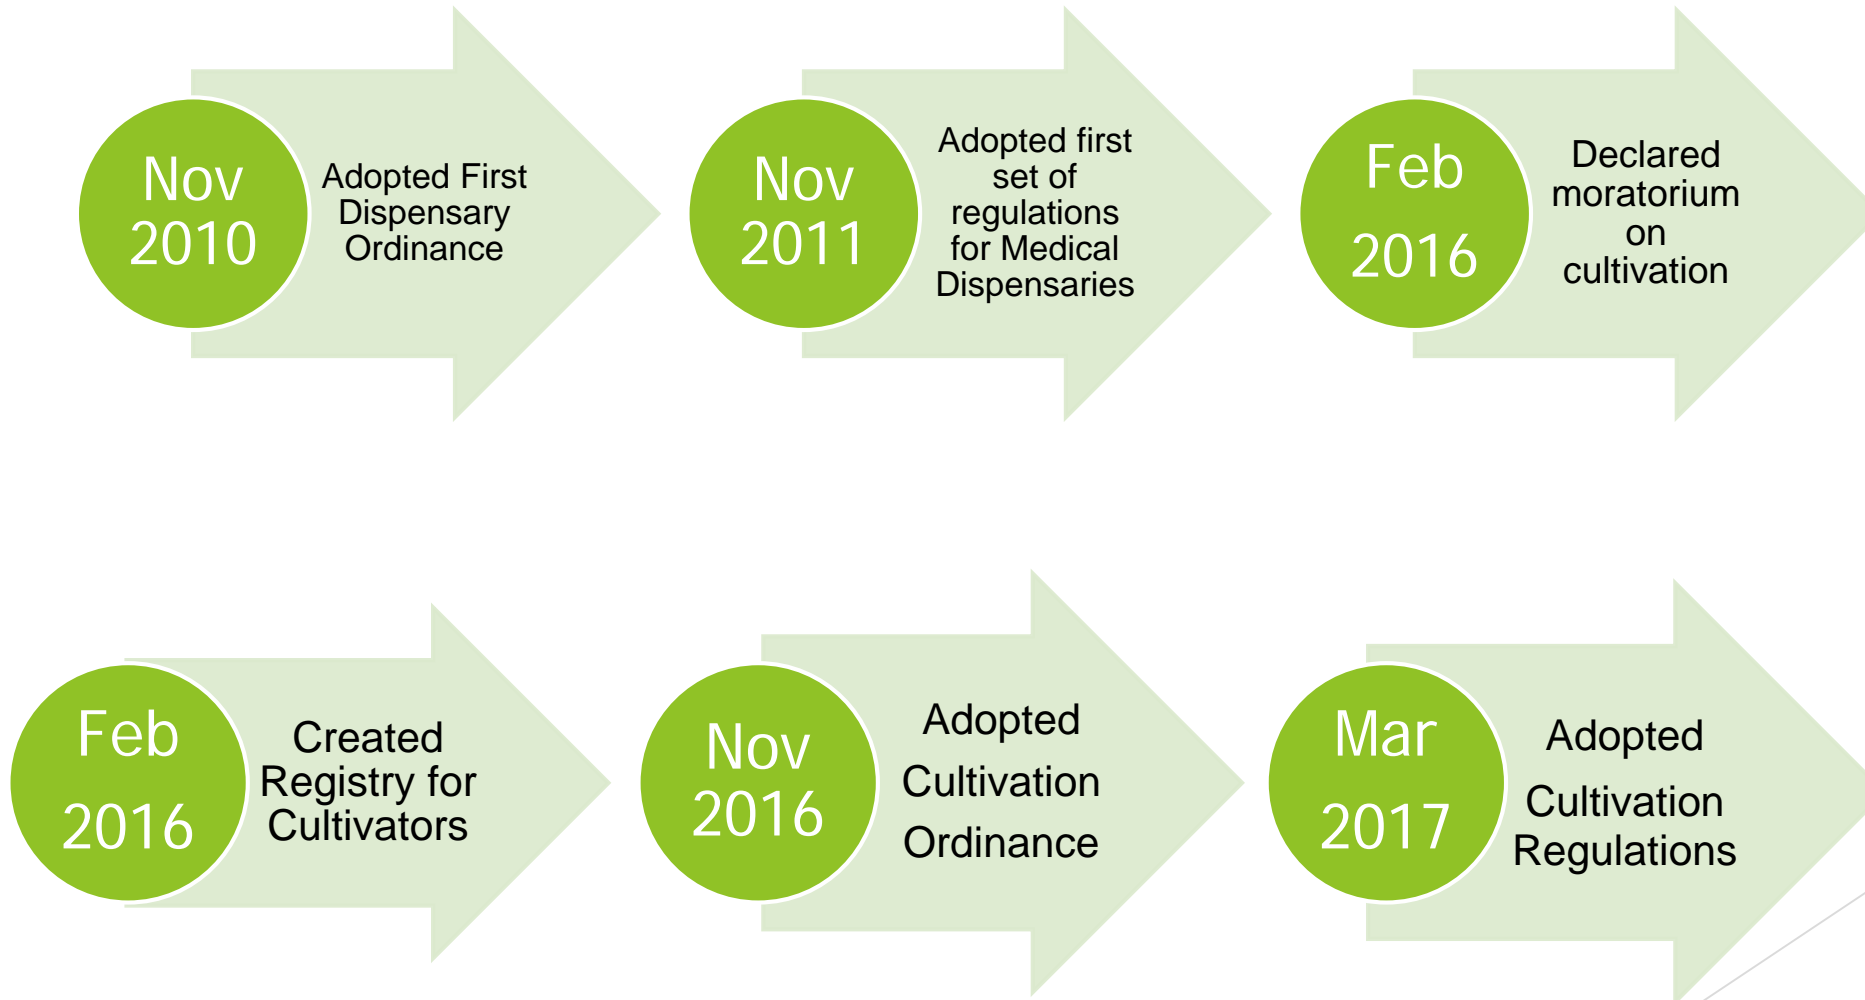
Nov 2010

Adopted First Dispensary Ordinance

Nov 2011

Adopted first set of regulations for Medical Dispensaries

Feb 2016

Declared moratorium on cultivation

Feb 2016

Created Registry for Cultivators

Nov 2016

Adopted Cultivation Ordinance

Mar 2017

Adopted Cultivation Regulations